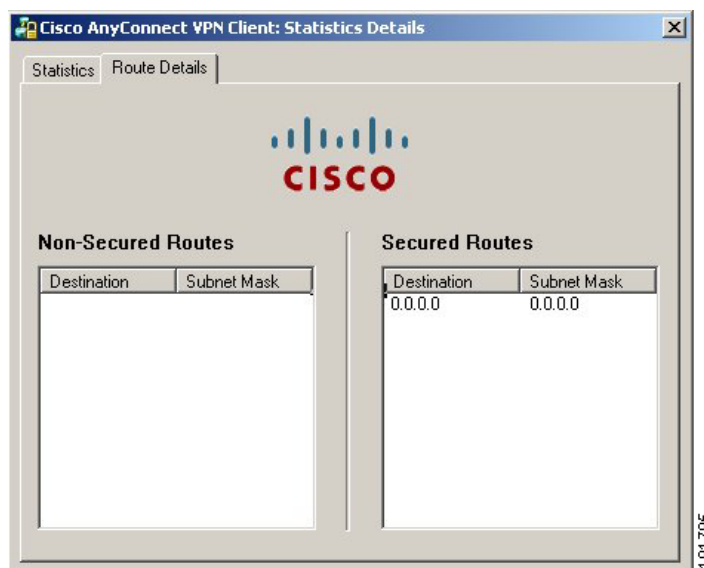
Cisco AnyConnect VPN Client: Statistics Details

Statistics | Route Details

CISCO

Non-Secured Routes

| Destination | Subnet Mask |
|---|---|

Secured Routes

| Destination | Subnet Mask |
|---|---|
| 0.0.0.0 | 0.0.0.0 |

194705